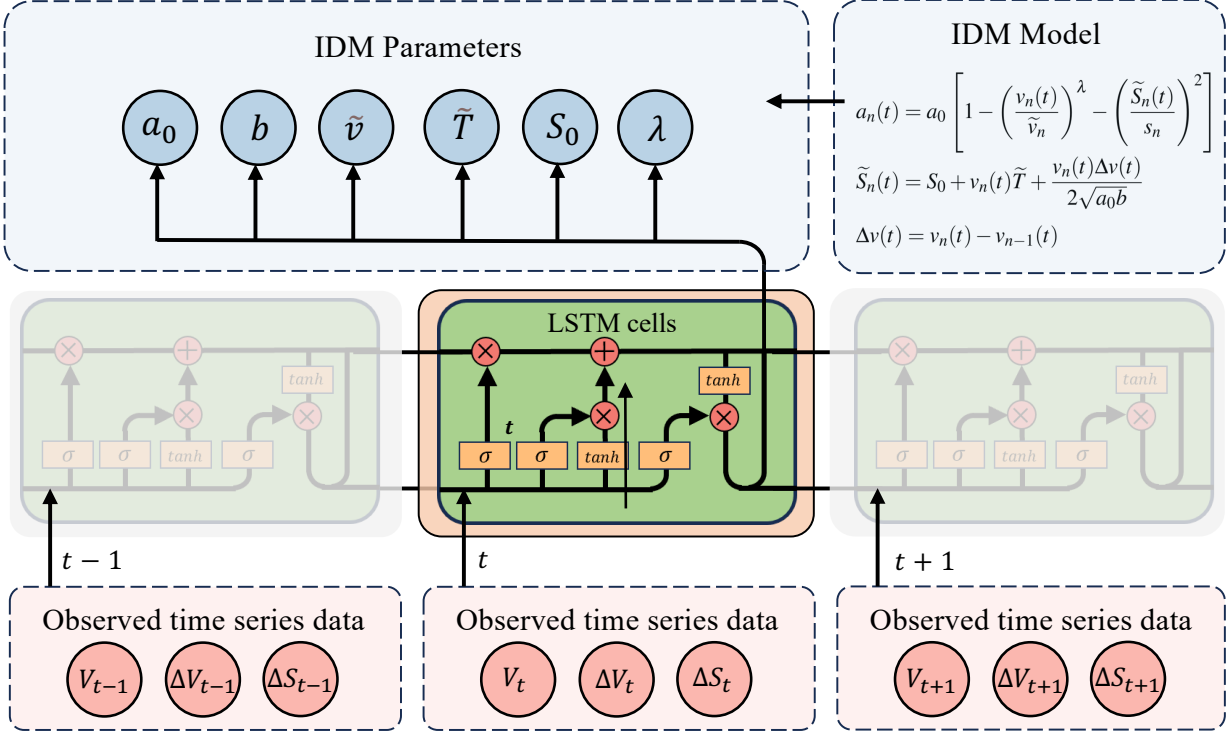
IDM Parameters

$a_0$ $b$ $\tilde{v}$ $\tilde{T}$ $S_0$ $\lambda$

IDM Model

$a_n(t) = a_0 \left[1 - \left(\frac{v_n(t)}{\tilde{v}_n}\right)^{\lambda} - \left(\frac{\tilde{S}_n(t)}{s_n}\right)^2\right]$

$\tilde{S}_n(t) = S_0 + v_n(t)\tilde{T} + \frac{v_n(t)\Delta v(t)}{2\sqrt{a_0 b}}$

$\Delta v(t) = v_n(t) - v_{n-1}(t)$

tanh

σ σ tanh σ

LSTM cells

t

σ σ tanh σ

tanh

tanh

σ σ tanh σ

$t-1$

$t$

$t+1$

Observed time series data

$V_{t-1}$ $\Delta V_{t-1}$ $\Delta S_{t-1}$

Observed time series data

$V_t$ $\Delta V_t$ $\Delta S_t$

Observed time series data

$V_{t+1}$ $\Delta V_{t+1}$ $\Delta S_{t+1}$